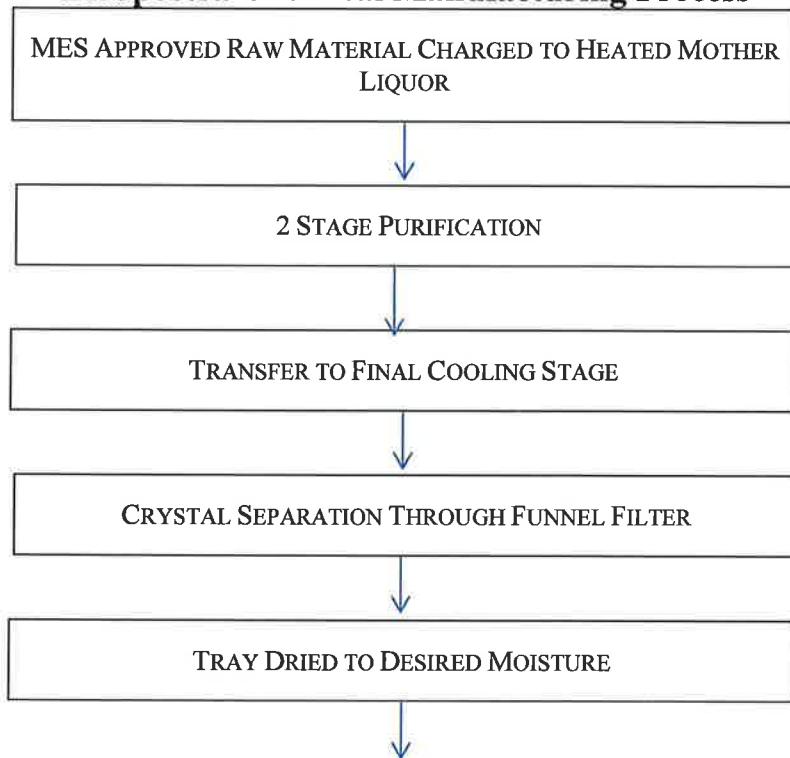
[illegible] Manufacturing Process

MES APPROVED RAW MATERIAL CHARGED TO HEATED MOTHER LIQUOR

2 STAGE PURIFICATION

TRANSFER TO FINAL COOLING STAGE

CRYSTAL SEPARATION THROUGH FUNNEL FILTER

TRAY DRIED TO DESIRED MOISTURE